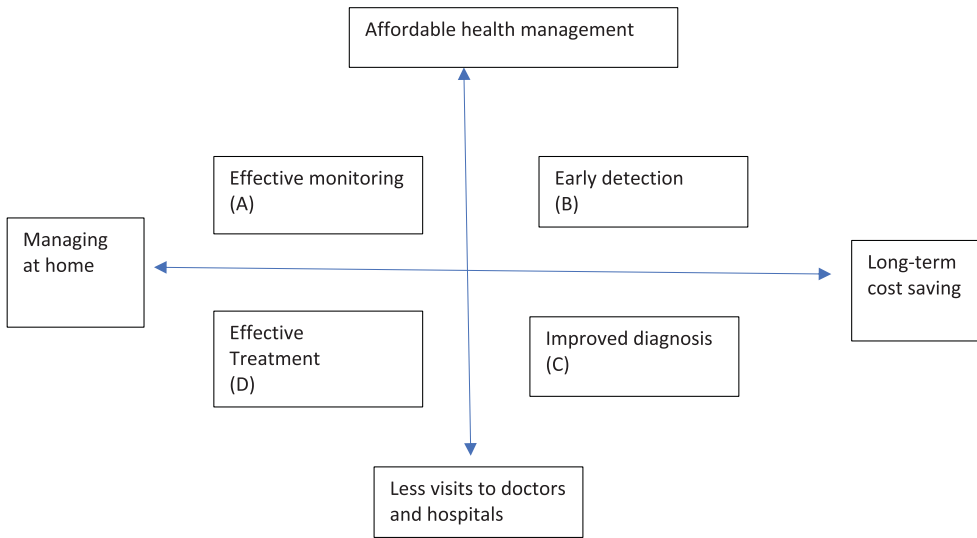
Affordable health management

Effective monitoring (A)

Early detection (B)

Managing at home

Long-term cost saving

Effective Treatment (D)

Improved diagnosis (C)

Less visits to doctors and hospitals